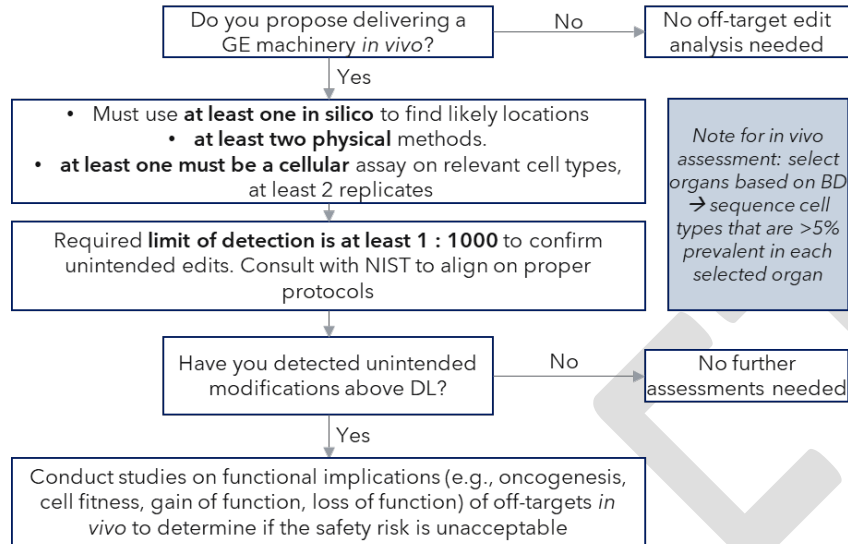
Do you propose delivering a GE machinery *in vivo*?

No

No off-target edit analysis needed

Yes

• Must use **at least one in silico** to find likely locations
• **at least two physical** methods.
• **at least one must be a cellular** assay on relevant cell types, at least 2 replicates

*Note for in vivo assessment: select organs based on BD → sequence cell types that are >5% prevalent in each selected organ*

Required **limit of detection is at least 1 : 1000** to confirm unintended edits. Consult with NIST to align on proper protocols

Have you detected unintended modifications above DL?

No

No further assessments needed

Yes

Conduct studies on functional implications (e.g., oncogenesis, cell fitness, gain of function, loss of function) of off-targets *in vivo* to determine if the safety risk is unacceptable